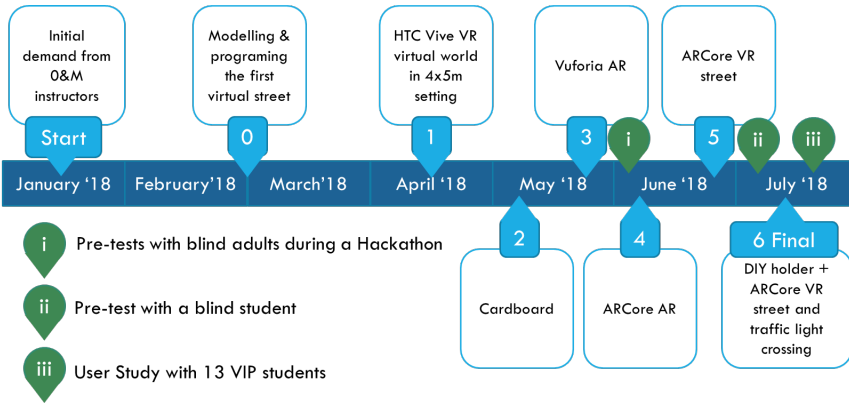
Initial demand from 0&M instructors

Start

Modelling & programing the first virtual street

0

HTC Vive VR virtual world in 4x5m setting

1

Vuforia AR

3

i

ARCore VR street

5

ii

iii

January '18

February'18

March'18

April '18

May '18

June '18

July '18

2

Cardboard

4

ARCore AR

6 Final

DIY holder + ARCore VR street and traffic light crossing

i Pre-tests with blind adults during a Hackathon

ii Pre-test with a blind student

iii User Study with 13 VIP students